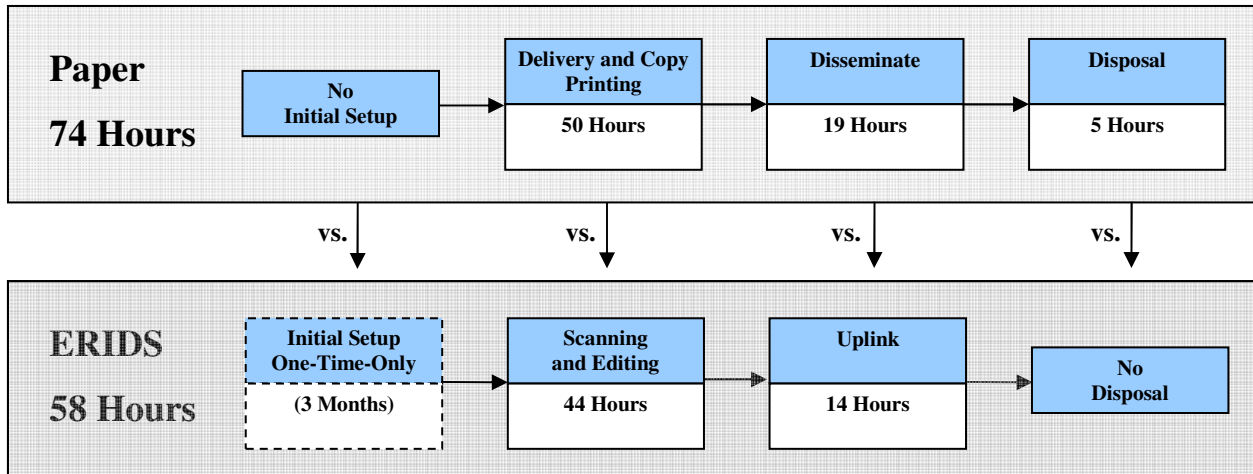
Paper
74 Hours

No Initial Setup

Delivery and Copy Printing
50 Hours

Disseminate
19 Hours

Disposal
5 Hours

vs.
vs.
vs.
vs.

ERIDS
58 Hours

Initial Setup One-Time-Only
(3 Months)

Scanning and Editing
44 Hours

Uplink
14 Hours

No Disposal